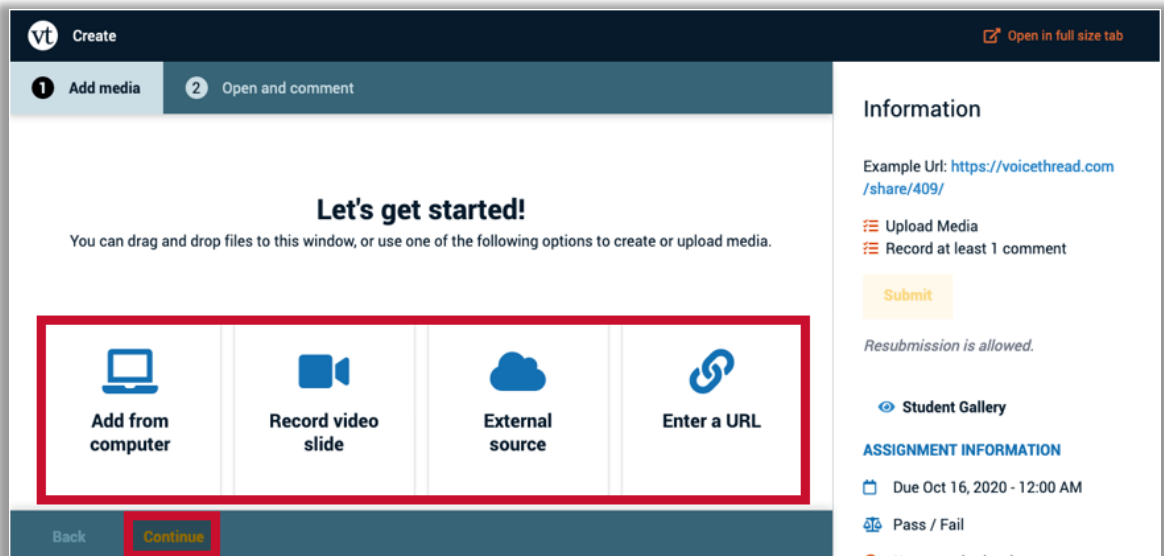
vt Create

Open in full size tab

1 Add media

2 Open and comment

Let's get started!

You can drag and drop files to this window, or use one of the following options to create or upload media.

Add from computer

Record video slide

External source

Enter a URL

Back

Continue

Information

Example Url: https://voicethread.com/share/409/

Upload Media

Record at least 1 comment

Submit

Resubmission is allowed.

Student Gallery

ASSIGNMENT INFORMATION

Due Oct 16, 2020 - 12:00 AM

Pass / Fail

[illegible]